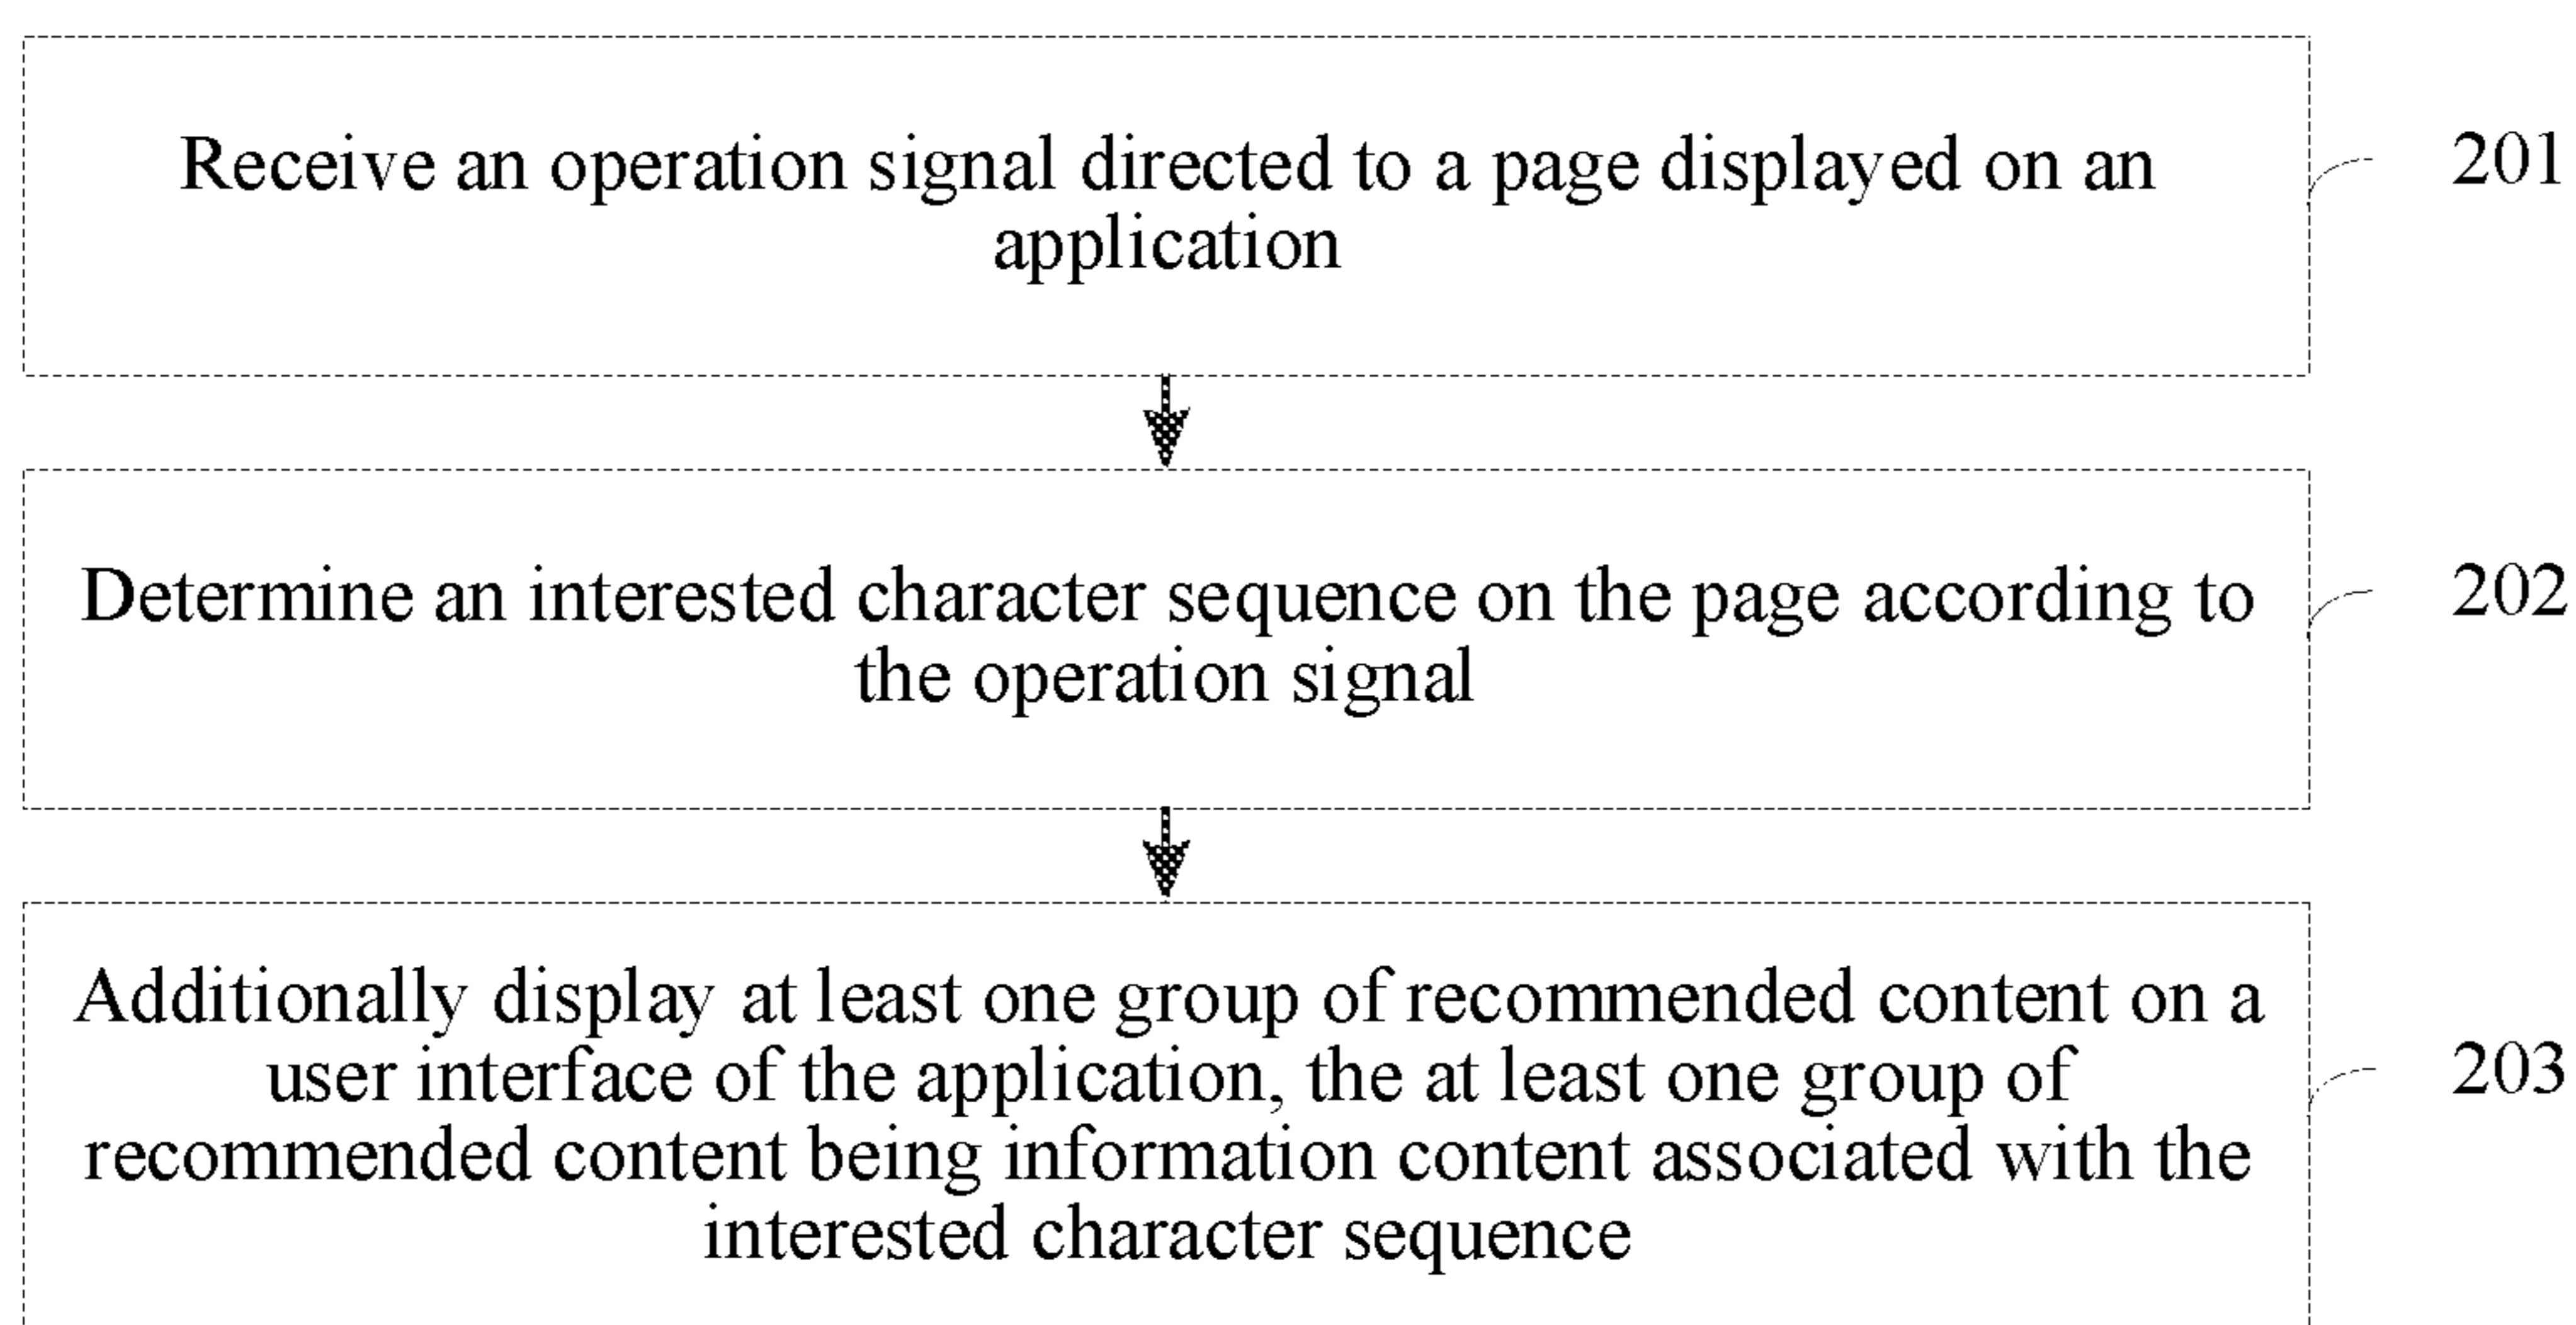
Receive an operation signal directed to a page displayed on an application

201

Determine an interested character sequence on the page according to the operation signal

202

Additionally display at least one group of recommended content on a user interface of the application, the at least one group of recommended content being information content associated with the interested character sequence

203